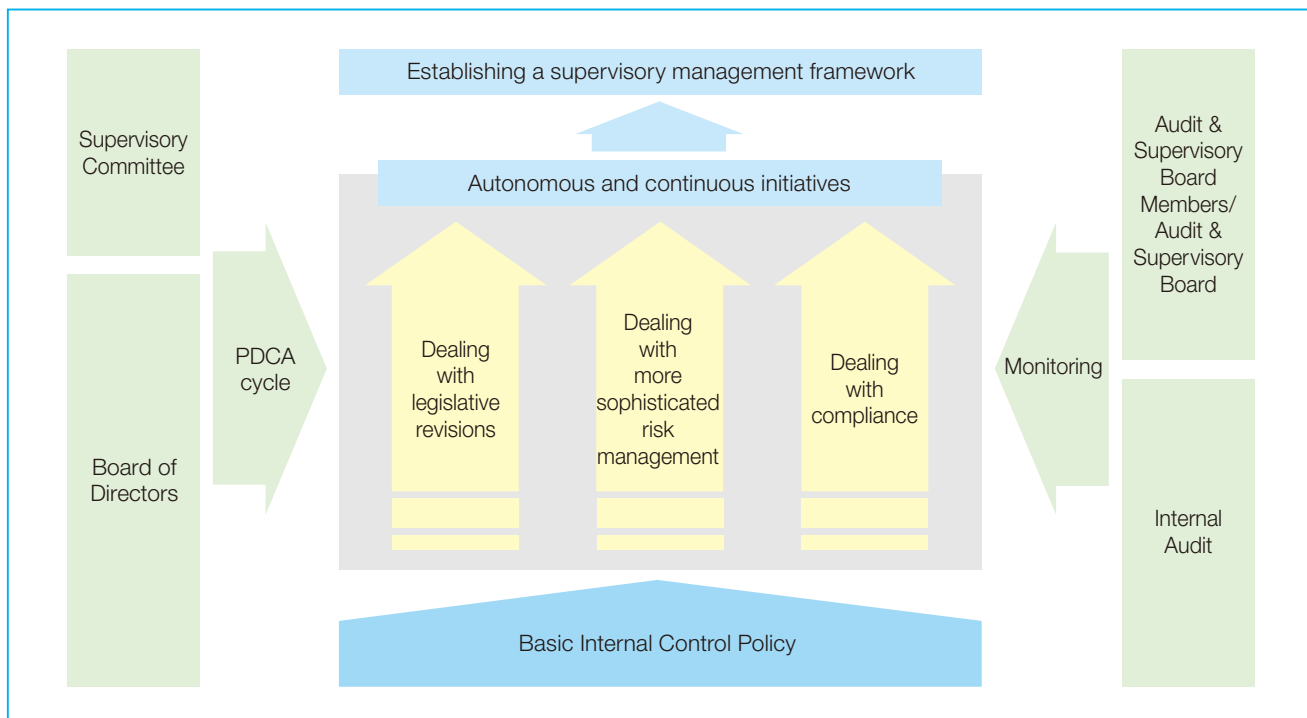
Establishing a supervisory management framework

Supervisory Committee

Board of Directors

PDCA cycle

Autonomous and continuous initiatives

Dealing with legislative revisions

Dealing with more sophisticated risk management

Dealing with compliance

Monitoring

Audit & Supervisory Board Members/ Audit & Supervisory Board

Internal Audit

Basic Internal Control Policy